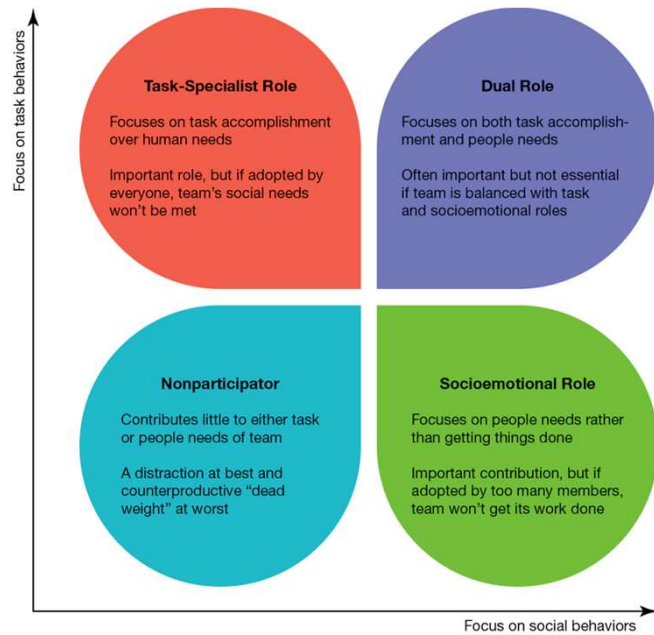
Focus on task behaviors

Task-Specialist Role

Focuses on task accomplishment over human needs

Important role, but if adopted by everyone, team's social needs won't be met

Dual Role

Focuses on both task accomplishment and people needs

Often important but not essential if team is balanced with task and socioemotional roles

Nonparticipator

Contributes little to either task or people needs of team

A distraction at best and counterproductive "dead weight" at worst

Socioemotional Role

Focuses on people needs rather than getting things done

Important contribution, but if adopted by too many members, team won't get its work done

Focus on social behaviors